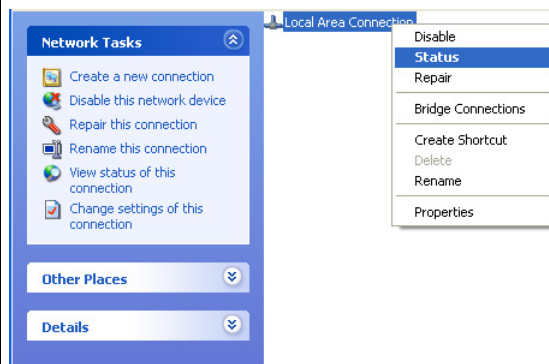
Network Tasks

Create a new connection
Disable this network device
Repair this connection
Rename this connection
View status of this connection
Change settings of this connection

Other Places

Details

Local Area Connection

Disable
Status
Repair
Bridge Connections
Create Shortcut
Delete
Rename
Properties